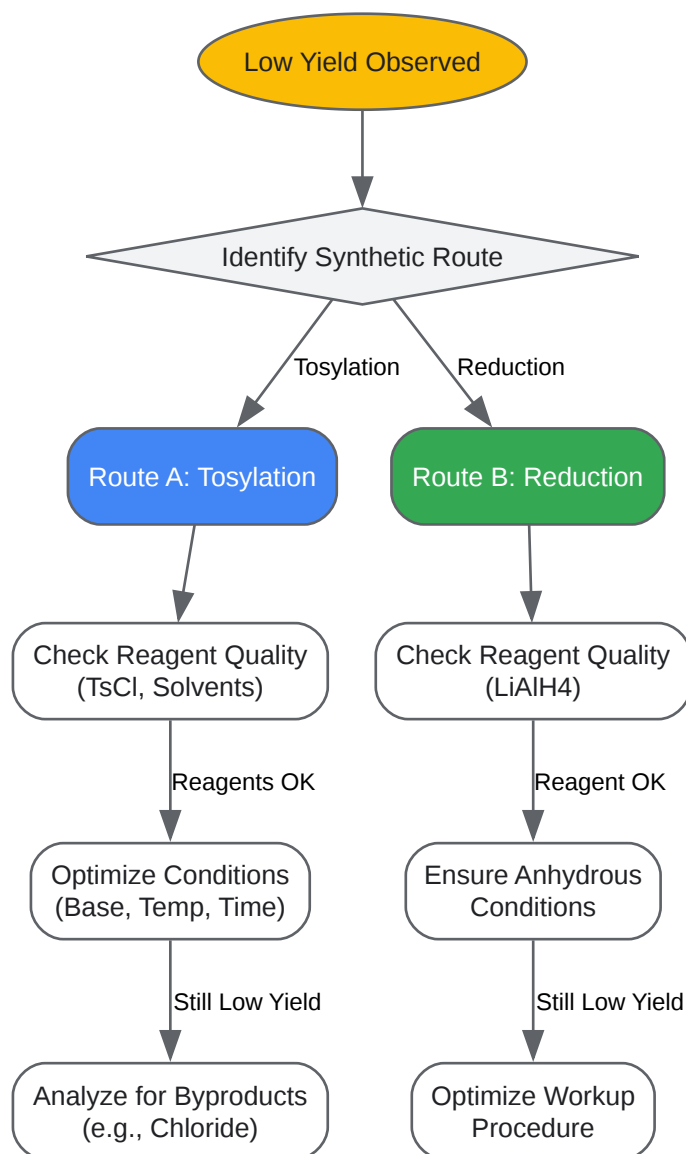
Low Yield Observed

Identify Synthetic Route

Tosylation

Reduction

Route A: Tosylation

Route B: Reduction

Check Reagent Quality (TsCl, Solvents)

Check Reagent Quality (LiAlH4)

Reagents OK

Reagent OK

Optimize Conditions (Base, Temp, Time)

Ensure Anhydrous Conditions

Still Low Yield

Still Low Yield

Analyze for Byproducts (e.g., Chloride)

Optimize Workup Procedure